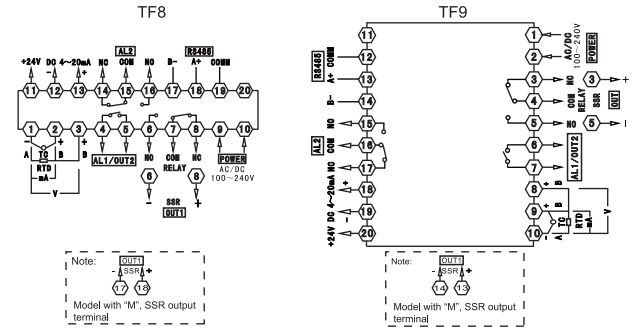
TF8

+24V DC 4~20mA NC COM NO B- A+ COMM
AL2 RS485
11 12 13 14 15 16 17 18 19 20
- +
1 2 3 4 5 6 7 8 9 10
A TC B
RTD
mA
V
AL1/OUT2
NO COM NC
RELAY
6 8
- +
SSR
OUT1
POWER
AC/DC
100~240V

Note:
OUT1
- SSR +
17 18
Model with "M", SSR output terminal

TF9

11
RS485
A+ COMM 12
13
B- 14
NO 15
AL2
COM 16
NC 17
+ 18
DC 4~20mA 19
+24V 20

1
AC/DC
100~240V
2
POWER
3 NC
4 COM RELAY
5 NO
3 +
SSR
OUT
5 -
6
7
AL1/OUT2
8 B
9 +
10 A
TC
RTD
mA
V

Note:
OUT1
- SSR +
14 13
Model with "M", SSR output terminal